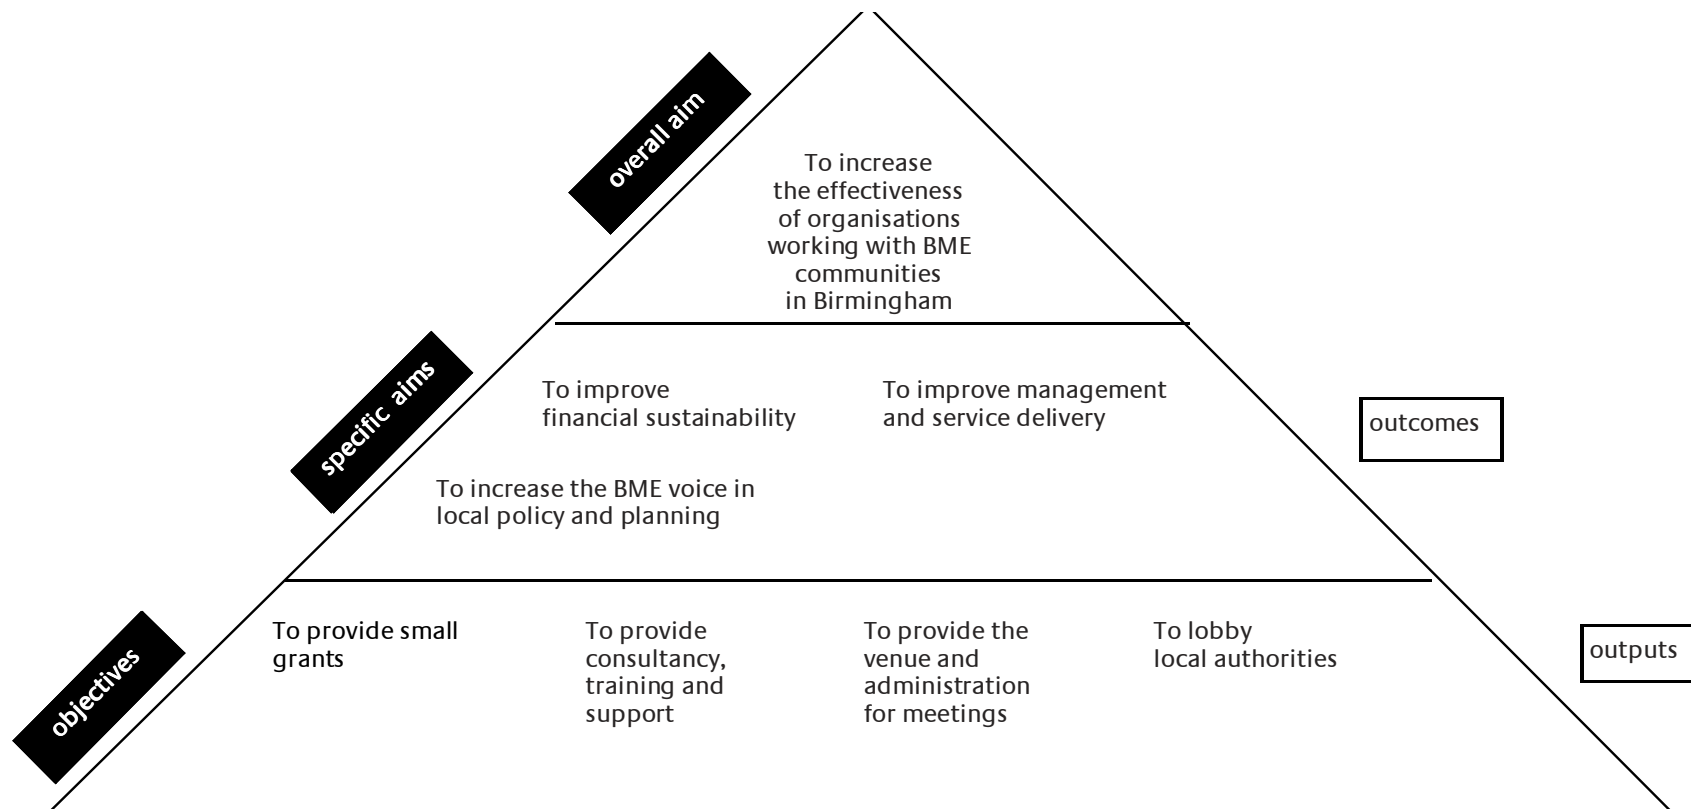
overall aim

To increase the effectiveness of organisations working with BME communities in Birmingham

specific aims

To improve financial sustainability

To improve management and service delivery

outcomes

To increase the BME voice in local policy and planning

objectives

To provide small grants

To provide consultancy, training and support

To provide the venue and administration for meetings

To lobby local authorities

outputs